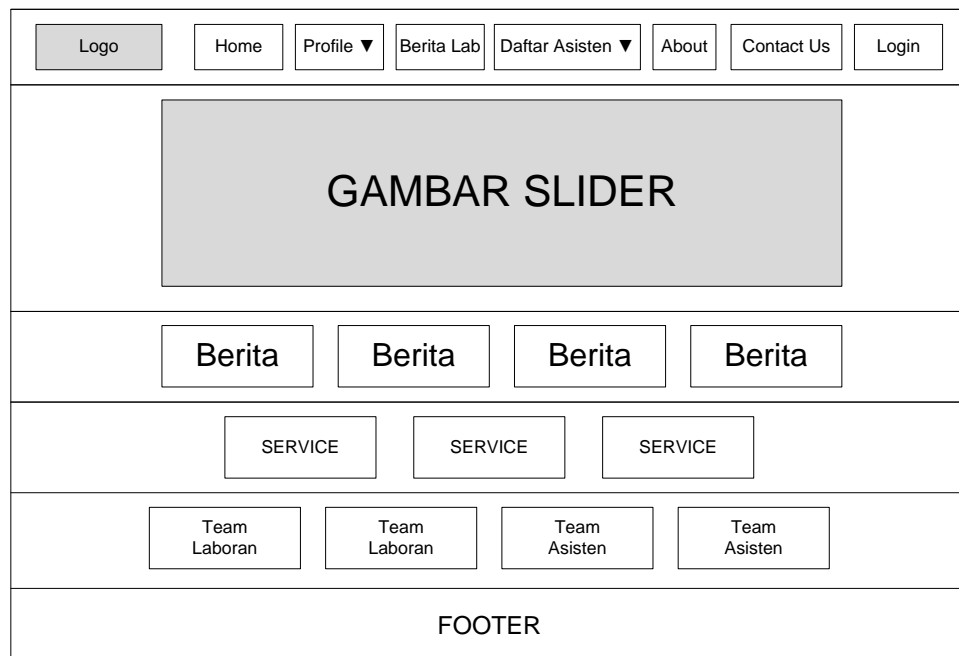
Logo Home Profile ▼ Berita Lab Daftar Asisten ▼ About Contact Us Login

GAMBAR SLIDER

Berita Berita Berita Berita

SERVICE SERVICE SERVICE

Team Laboran Team Laboran Team Asisten Team Asisten

FOOTER